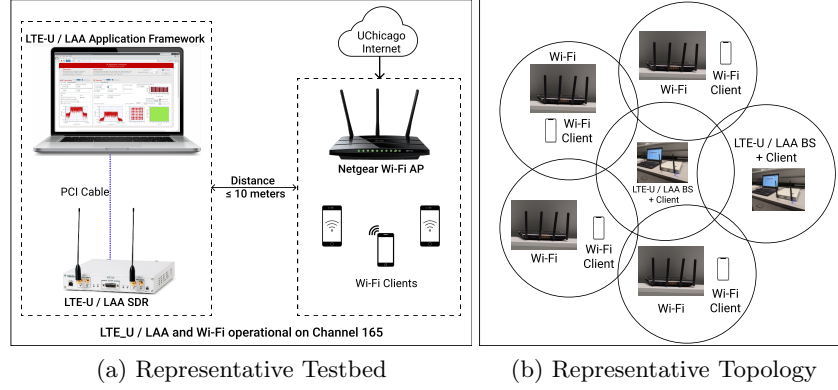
LTE-U / LAA Application Framework

UChicago Internet

Distance ≤ 10 meters

Netgear Wi-Fi AP

PCI Cable

Wi-Fi Clients

LTE-U / LAA SDR

LTE_U / LAA and Wi-Fi operational on Channel 165

(a) Representative Testbed

Wi-Fi

Wi-Fi Client

Wi-Fi

Wi-Fi Client

LTE-U / LAA BS + Client

LTE-U / LAA BS + Client

Wi-Fi

Wi-Fi Client

Wi-Fi

(b) Representative Topology